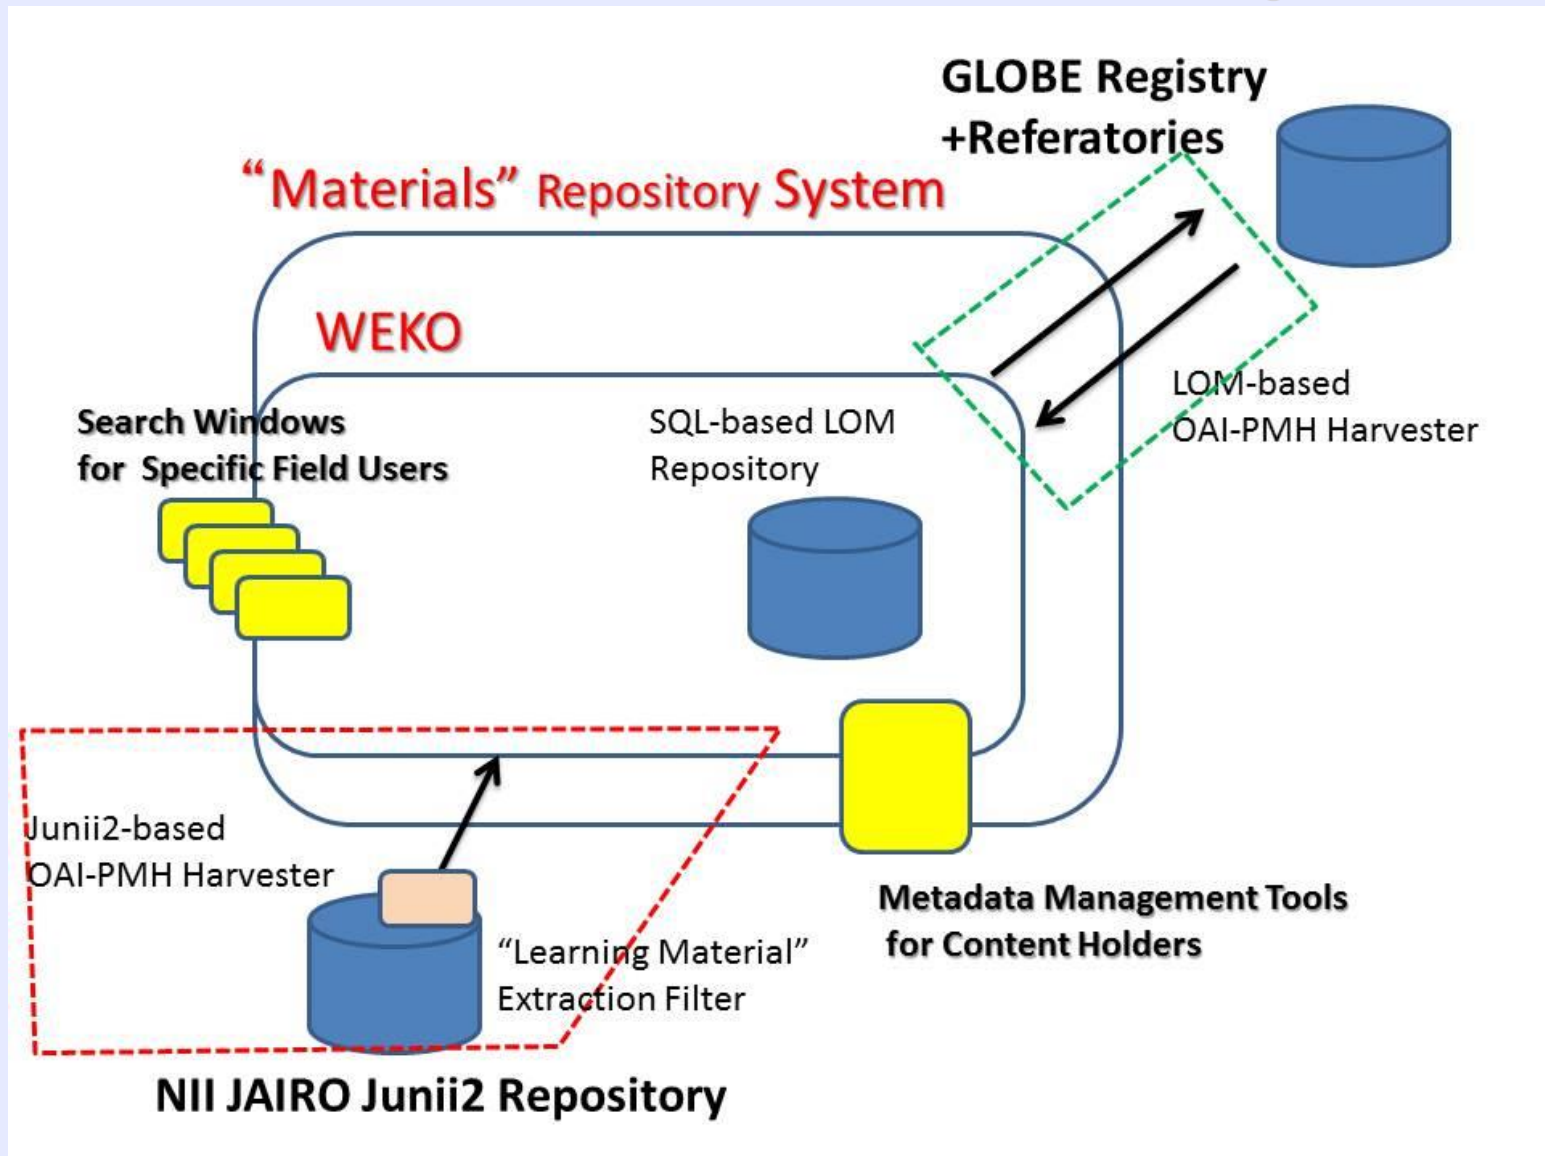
GLOBE Registry +Referatories

"Materials" Repository System

WEKO

Search Windows for Specific Field Users

SQL-based LOM Repository

LOM-based OAI-PMH Harvester

Junii2-based OAI-PMH Harvester

"Learning Material" Extraction Filter

Metadata Management Tools for Content Holders

NII JAIRO Junii2 Repository